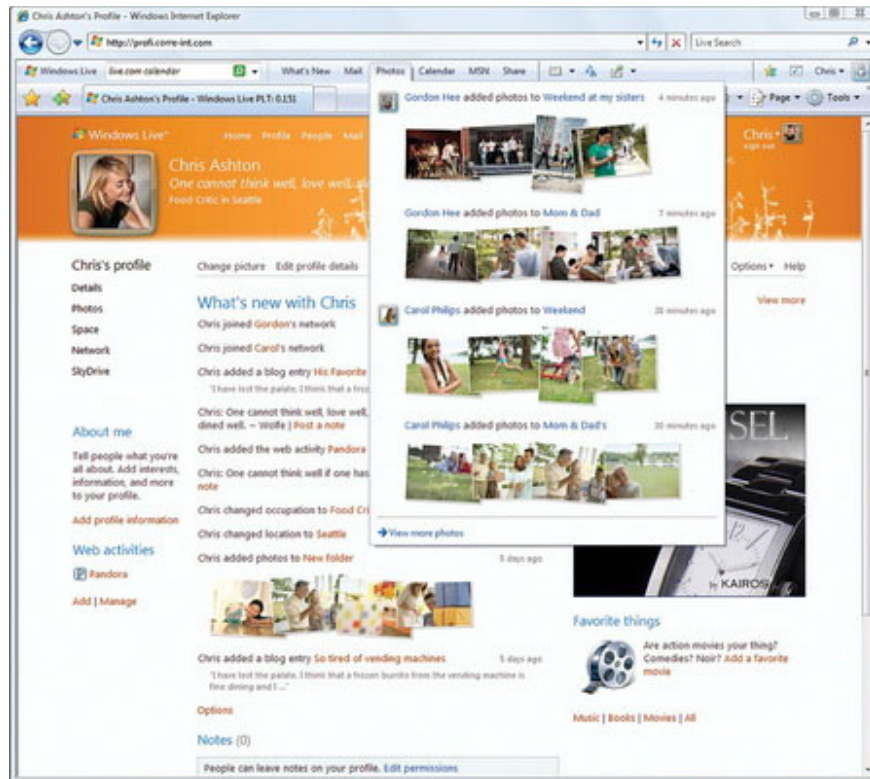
Chris Ashton's Profile - Windows Internet Explorer

http://profi.corre-int.com

Live Search

Windows Live live.com calendar What's New Mail Photos Calendar MSN Share Chris

Chris Ashton's Profile - Windows Live PLT: 0.131

Page Tools

Windows Live Home Profile People Mail

Chris Ashton
One cannot think well, love well, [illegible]
Food Critic in Seattle

Chris sign out

Chris's profile
Details
Photos
Space
Network
SkyDrive

Change picture Edit profile details

Options Help

What's new with Chris

View more

Chris joined Gordon's network

Chris joined Carol's network

Chris added a blog entry His Favorite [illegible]
"I have lost the palate. I think that a froz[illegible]

Chris: One cannot think well, love well, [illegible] dined well. ~ Wolfe | Post a note

Chris added the web activity Pandora

Chris: One cannot think well if one has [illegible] note

Chris changed occupation to Food Cri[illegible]

Chris changed location to Seattle

Chris added photos to New folder 5 days ago

Chris added a blog entry So tired of vending machines 5 days ago
"I have lost the palate. I think that a frozen burrito from the vending machine is fine dining and I ..."

Options

Notes (0)

People can leave notes on your profile. Edit permissions

About me
Tell people what you're all about. Add interests, information, and more to your profile.
Add profile information

Web activities
Pandora
Add | Manage

Gordon Hee added photos to Weekend at my sisters 4 minutes ago

Gordon Hee added photos to Mom & Dad 7 minutes ago

Carol Philips added photos to Weekend 26 minutes ago

Carol Philips added photos to Mom & Dad's 30 minutes ago

View more photos

SEL

KAIROS

Favorite things
Are action movies your thing? Comedies? Noir? Add a favorite movie

Music | Books | Movies | All